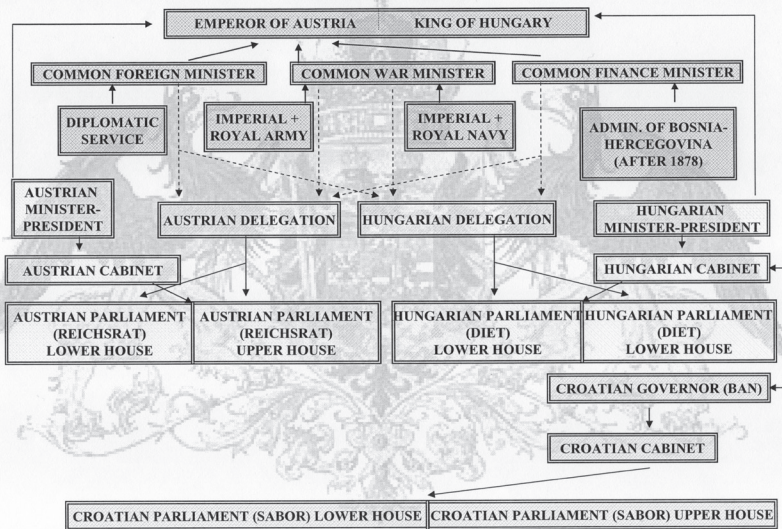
EMPEROR OF AUSTRIA | KING OF HUNGARY

COMMON FOREIGN MINISTER

COMMON WAR MINISTER

COMMON FINANCE MINISTER

DIPLOMATIC SERVICE

IMPERIAL + ROYAL ARMY

IMPERIAL + ROYAL NAVY

ADMIN. OF BOSNIA-HERCEGOVINA (AFTER 1878)

AUSTRIAN MINISTER-PRESIDENT

AUSTRIAN DELEGATION

HUNGARIAN DELEGATION

HUNGARIAN MINISTER-PRESIDENT

AUSTRIAN CABINET

HUNGARIAN CABINET

AUSTRIAN PARLIAMENT (REICHSRAT) LOWER HOUSE

AUSTRIAN PARLIAMENT (REICHSRAT) UPPER HOUSE

HUNGARIAN PARLIAMENT (DIET) LOWER HOUSE

HUNGARIAN PARLIAMENT (DIET) LOWER HOUSE

CROATIAN GOVERNOR (BAN)

CROATIAN CABINET

CROATIAN PARLIAMENT (SABOR) LOWER HOUSE

CROATIAN PARLIAMENT (SABOR) UPPER HOUSE